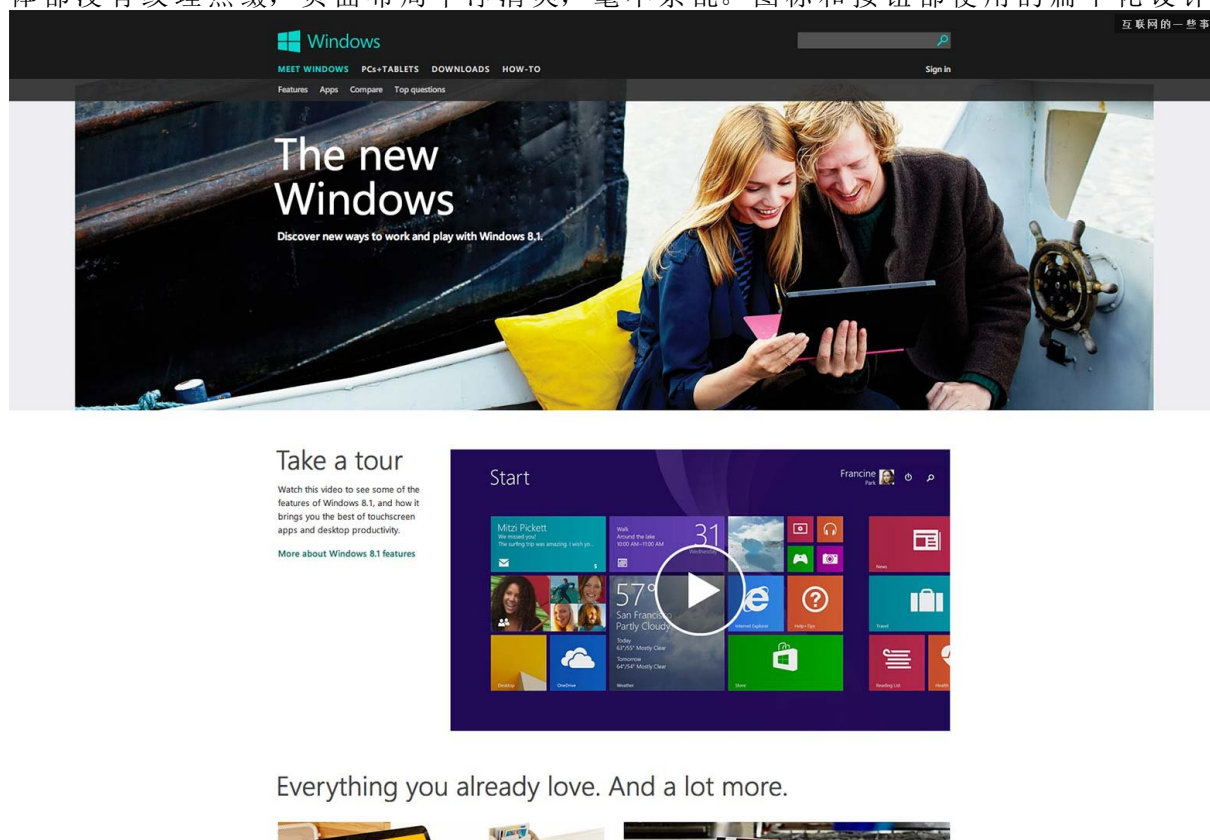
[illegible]

互联网的一些事

Windows

MEET WINDOWS PCs+TABLETS DOWNLOADS HOW-TO

Sign in

Features Apps Compare Top questions

The new Windows

Discover new ways to work and play with Windows 8.1.

Take a tour

Watch this video to see some of the features of Windows 8.1, and how it brings you the best of touchscreen apps and desktop productivity.

More about Windows 8.1 features

Start

Francine Park

Mitzi Pickett
We missed you!
The surfing trip was amazing. I wish yo...

Walk
Around the lake
10:00 AM—11:00 AM

31
Wednesday

57°
San Francisco
Partly Cloudy
Today
63°/55° Mostly Clear
Tomorrow
64°/54° Mostly Clear

Internet Explorer

Help+Tips

News

Travel

Desktop

OneDrive

Weather

Store

Reading List

Health

Everything you already love. And a lot more.